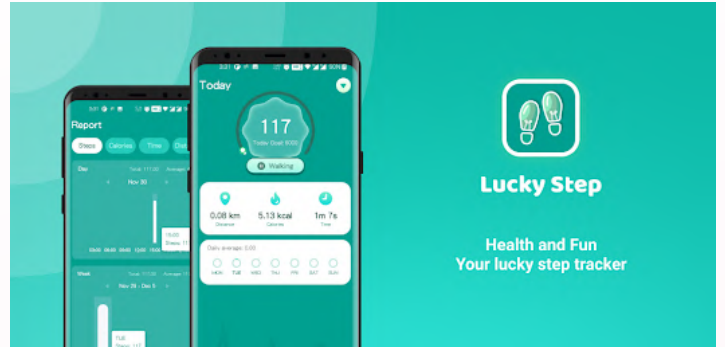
Today

117
Today Goal: 8000

Walking

0.08 km
Distance

5.13 kcal
Calories

1m 7s
Time

Daily average: 0.00

MON TUE WED THU FRI SAT SUN

Report

Steps Calories Time Dist

Day
Nov 30

Week
Nov 29 - Dec 5

Lucky Step

Health and Fun
Your lucky step tracker